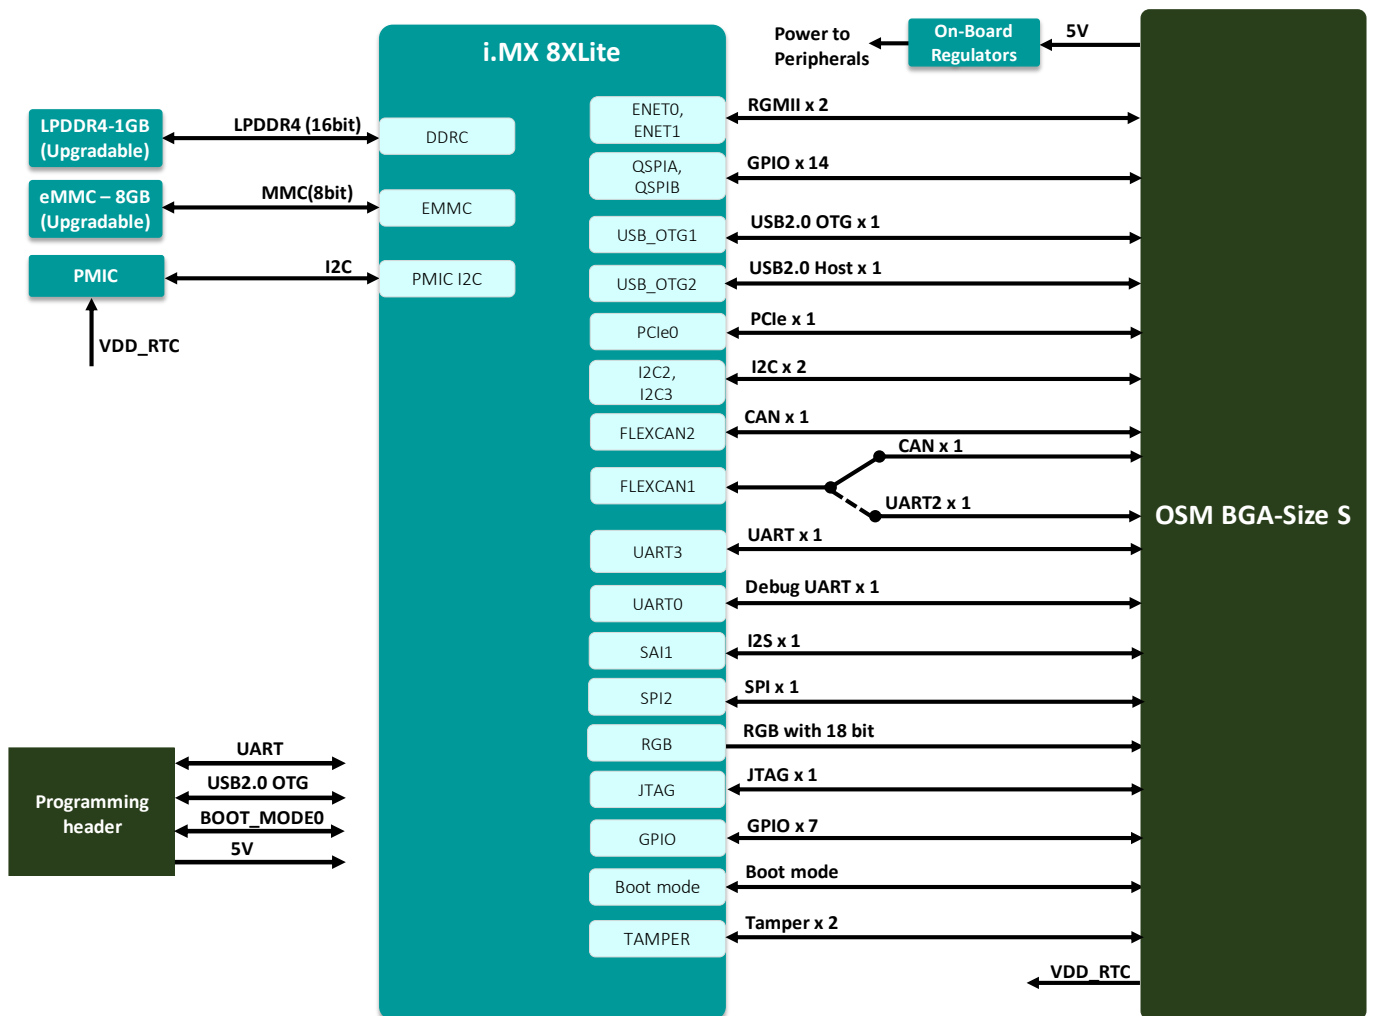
i.MX 8XLite

Power to Peripherals

On-Board Regulators

5V

LPDDR4-1GB (Upgradable)

LPDDR4 (16bit)

DDRC

eMMC – 8GB (Upgradable)

MMC(8bit)

EMMC

PMIC

I2C

PMIC I2C

VDD_RTC

ENET0, ENET1

RGMII x 2

QSPIA, QSPIB

GPIO x 14

USB_OTG1

USB2.0 OTG x 1

USB_OTG2

USB2.0 Host x 1

PCIe0

PCIe x 1

I2C2, I2C3

I2C x 2

FLEXCAN2

CAN x 1

FLEXCAN1

CAN x 1

UART2 x 1

OSM BGA-Size S

UART3

UART x 1

UART0

Debug UART x 1

SAI1

I2S x 1

SPI2

SPI x 1

RGB

RGB with 18 bit

JTAG

JTAG x 1

GPIO

GPIO x 7

Boot mode

Boot mode

TAMPER

Tamper x 2

VDD_RTC

Programming header

UART

USB2.0 OTG

BOOT_MODE0

5V